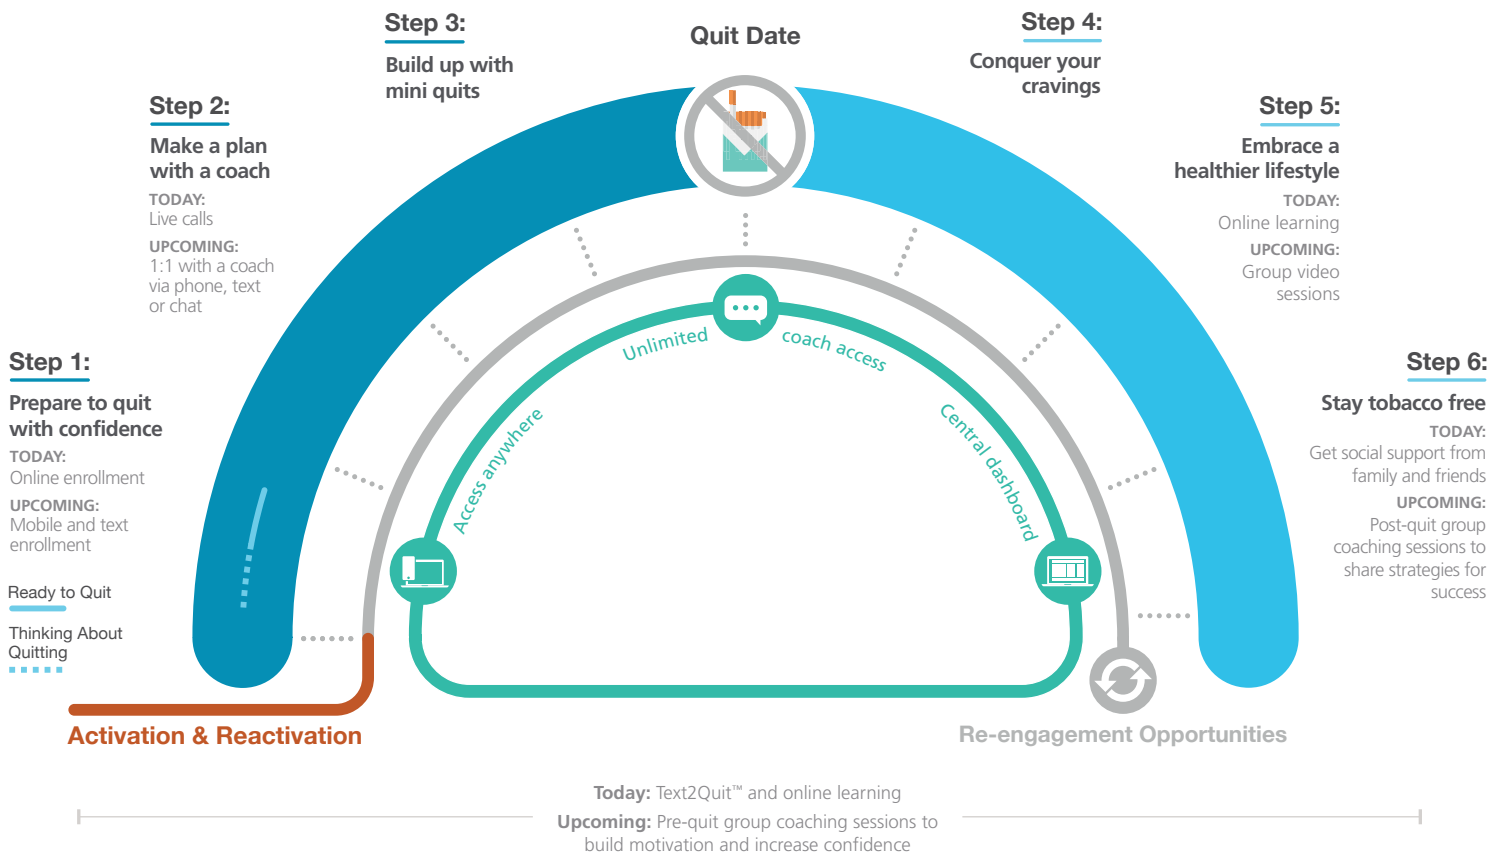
Step 1:
Prepare to quit with confidence
TODAY:
Online enrollment
UPCOMING:
Mobile and text enrollment

Ready to Quit
Thinking About Quitting

Step 2:
Make a plan with a coach
TODAY:
Live calls
UPCOMING:
1:1 with a coach via phone, text or chat

Step 3:
Build up with mini quits

Quit Date

Step 4:
Conquer your cravings

Step 5:
Embrace a healthier lifestyle
TODAY:
Online learning
UPCOMING:
Group video sessions

Step 6:
Stay tobacco free
TODAY:
Get social support from family and friends
UPCOMING:
Post-quit group coaching sessions to share strategies for success

Access anywhere
Unlimited coach access
Central dashboard

Activation & Reactivation
Re-engagement Opportunities

Today: Text2Quit™ and online learning
Upcoming: Pre-quit group coaching sessions to build motivation and increase confidence